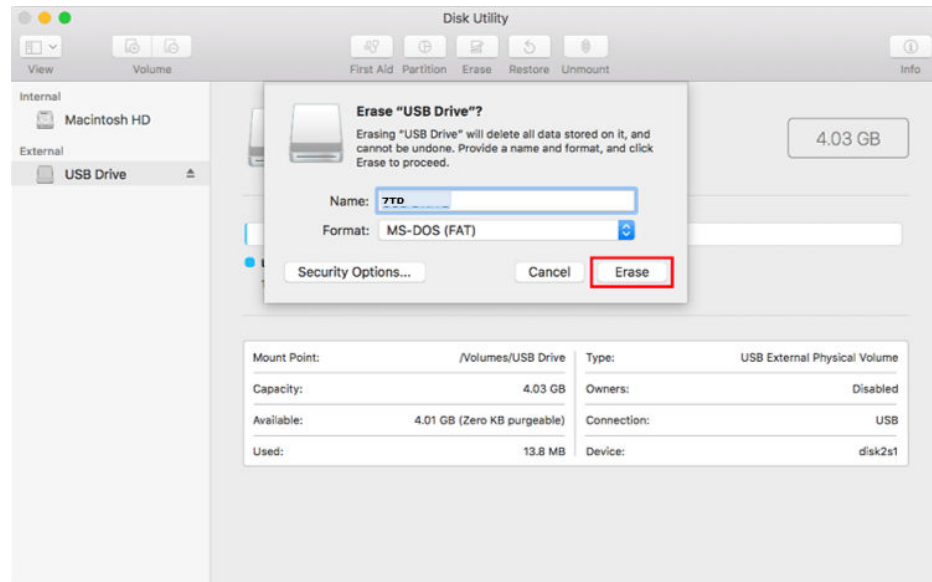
Disk Utility

View Volume

First Aid Partition Erase Restore Unmount

Info

Internal
Macintosh HD
External
USB Drive

4.03 GB

Erase "USB Drive"?

Erasing "USB Drive" will delete all data stored on it, and cannot be undone. Provide a name and format, and click Erase to proceed.

Name: 7TD

Format: MS-DOS (FAT)

Security Options...

Cancel

Erase

| Mount Point: | /Volumes/USB Drive | Type: | USB External Physical Volume |
|---|---|---|---|
| Capacity: | 4.03 GB | Owners: | Disabled |
| Available: | 4.01 GB (Zero KB purgeable) | Connection: | USB |
| Used: | 13.8 MB | Device: | disk2s1 |